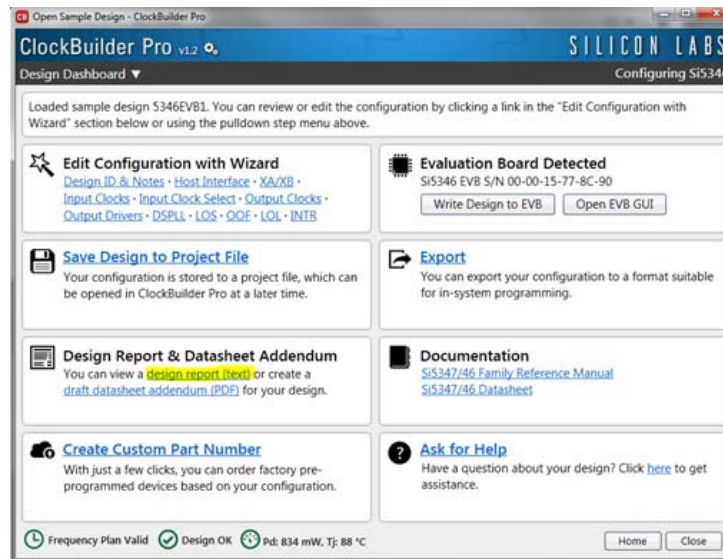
Open Sample Design - ClockBuilder Pro

ClockBuilder Pro v1.2

SILICON LABS

Design Dashboard ▼

Configuring Si5346

Loaded sample design 5346EVB1. You can review or edit the configuration by clicking a link in the "Edit Configuration with Wizard" section below or using the pulldown step menu above.

Edit Configuration with Wizard
Design ID & Notes · Host Interface · XA/XB · Input Clocks · Input Clock Select · Output Clocks · Output Drivers · DSPLL · LOS · OOF · LOL · INTR

Evaluation Board Detected
Si5346 EVB S/N 00-00-15-77-8C-90

Write Design to EVB

Open EVB GUI

Save Design to Project File
Your configuration is stored to a project file, which can be opened in ClockBuilder Pro at a later time.

Export
You can export your configuration to a format suitable for in-system programming.

Design Report & Datasheet Addendum
You can view a design report (text) or create a draft datasheet addendum (PDF) for your design.

Documentation
Si5347/46 Family Reference Manual
Si5347/46 Datasheet

Create Custom Part Number
With just a few clicks, you can order factory pre-programmed devices based on your configuration.

Ask for Help
Have a question about your design? Click here to get assistance.

Frequency Plan Valid

Design OK

Pd: 834 mW, Tj: 88 °C

Home

Close